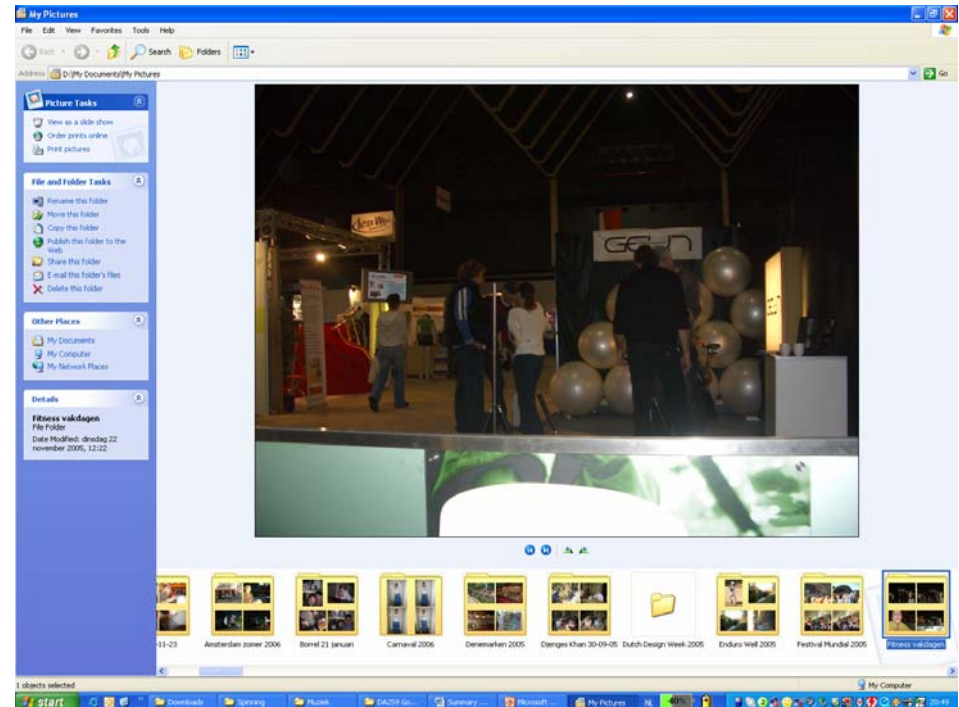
My Pictures

File Edit View Favorites Tools Help

Back Search Folders

Address D:\My Documents\My Pictures

Go

Picture Tasks

View as a slide show
Order prints online
Print pictures

File and Folder Tasks

Rename this folder
Move this folder
Copy this folder
Publish this folder to the Web
Share this folder
E-mail this folder's files
Delete this folder

Other Places

My Documents
My Computer
My Network Places

Details

Fitness vakdagen
File Folder
Date Modified: dinsdag 22 november 2005, 12:22

GEN

-11-23
Amsterdam zomer 2006
Borrel 21 januari
Carnaval 2006
Denemarken 2005
Djenges Khan 30-09-05
Dutch Design Week 2005
Enduro Weil 2005
Festival Mundial 2005
Fitness vakdagen

1 objects selected
My Computer

start
Downloads
Spinning
Muziek
DA259 Go...
Summary ...
Microsoft ...
My Pictures
NL
40%
20:49